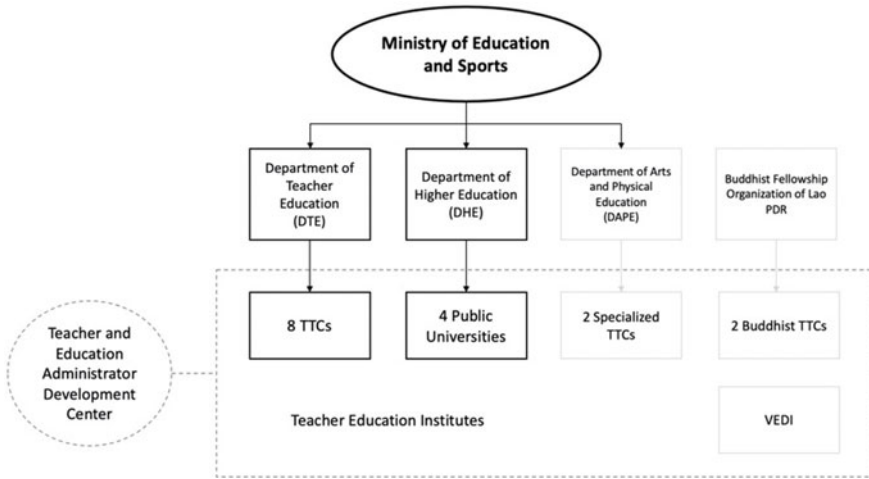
Ministry of Education and Sports

Department of Teacher Education (DTE)

Department of Higher Education (DHE)

Department of Arts and Physical Education (DAPE)

Buddhist Fellowship Organization of Lao PDR

8 TTCs

4 Public Universities

2 Specialized TTCs

2 Buddhist TTCs

Teacher and Education Administrator Development Center

Teacher Education Institutes

VEDI